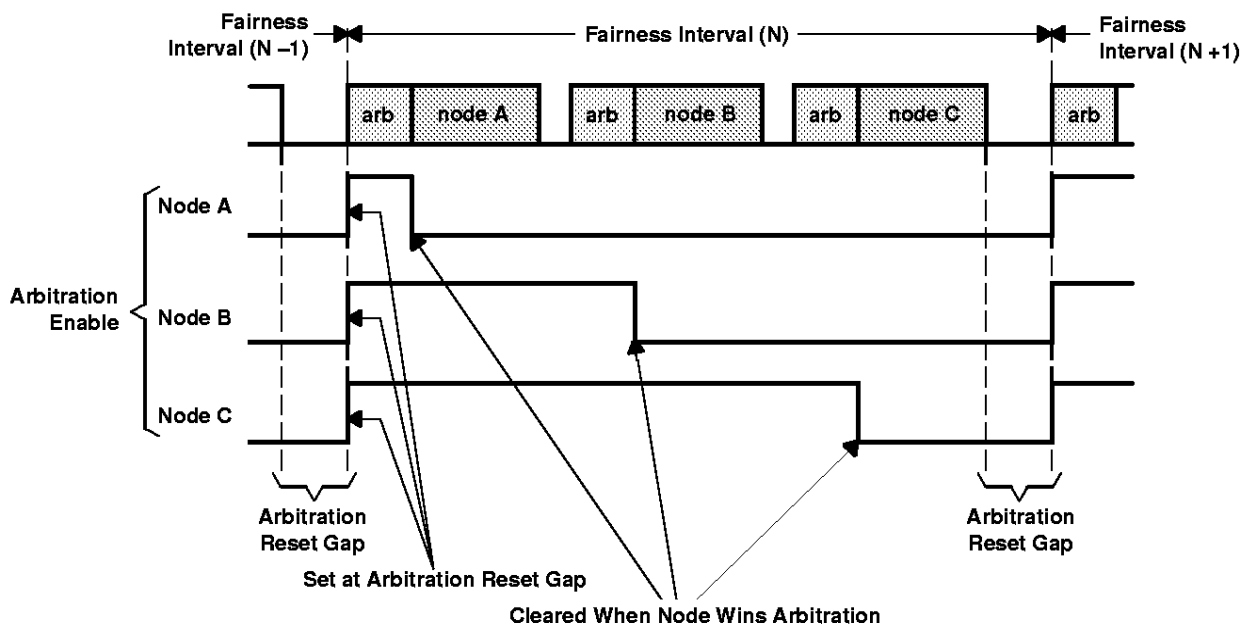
Fairness Interval (N –1)

Fairness Interval (N)

Fairness Interval (N +1)

arb node A arb node B arb node C arb

Arbitration Enable

Node A

Node B

Node C

Arbitration Reset Gap

Arbitration Reset Gap

Set at Arbitration Reset Gap

Cleared When Node Wins Arbitration